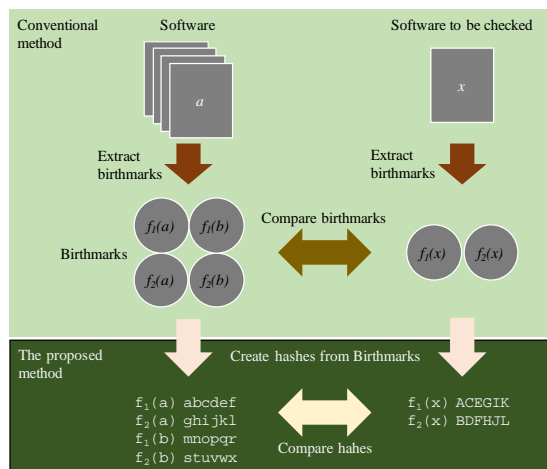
Conventional method

Software

Software to be checked

$a$

$x$

Extract birthmarks

Extract birthmarks

$f_1(a)$ $f_1(b)$

$f_2(a)$ $f_2(b)$

Birthmarks

Compare birthmarks

$f_1(x)$ $f_2(x)$

The proposed method

Create hashes from Birthmarks

$f_1$(a) abcdef
$f_2$(a) ghijkl
$f_1$(b) mnopqr
$f_2$(b) stuvwx

Compare hahes

$f_1$(x) ACEGIK
$f_2$(x) BDFHJL